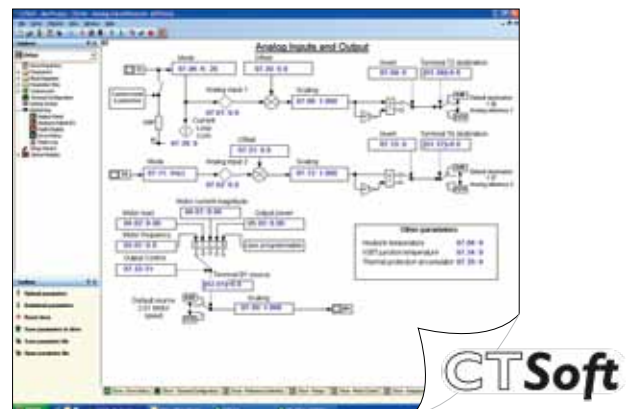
Analog Inputs and Output

Mode
07.06: 6: 20

Offset
07.30: 0.0

Analog Input 1

Scaling
07.08: 1.000

Invert
07.09: 0

Terminal 02 destination
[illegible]

Current Loop Loss

Offset
07.31: 0.0

Mode
07.11: Volt

Analog Input 2

Scaling
07.12: 1.000

Invert
07.13: 0

Terminal 05 destination
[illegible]

Motor current magnitude

Motor load

Output power

Motor frequency

Output Control

Terminal 07 source

Scaling
07.20: 1.000

Default source 2.01 Motor speed

Other parameters
Heatsink temperature 07.04: 0
IGBT junction temperature 07.34: 0
Thermal protection accumulator 07.35: 0

CTSoft